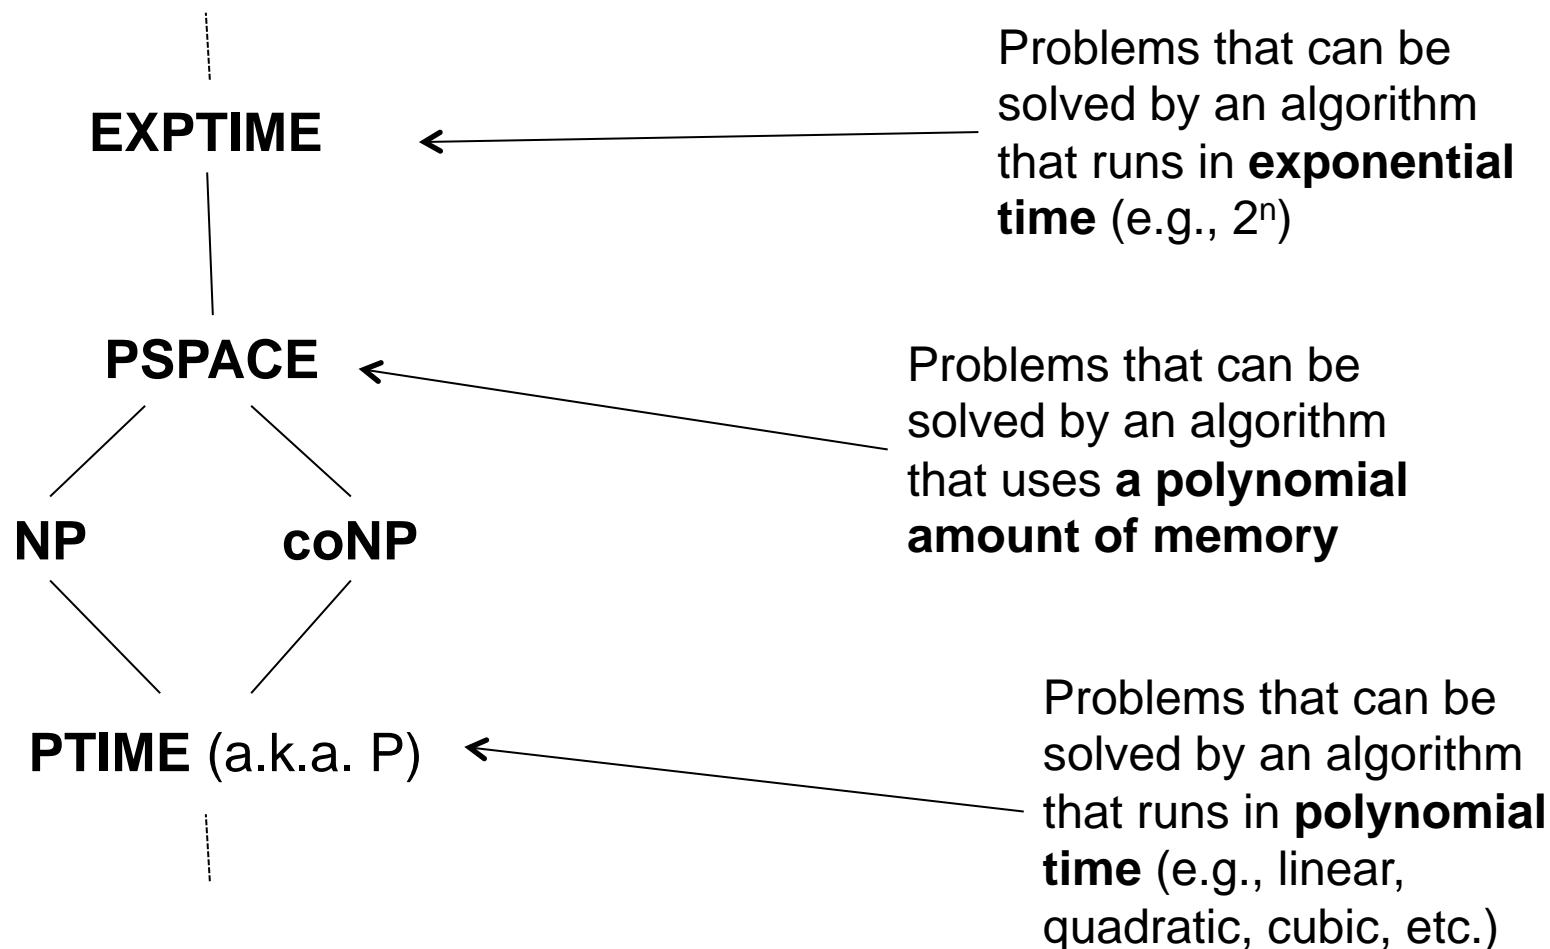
EXPTIME

Problems that can be solved by an algorithm that runs in exponential time (e.g., $2^n$)

PSPACE

Problems that can be solved by an algorithm that uses a polynomial amount of memory

NP

coNP

PTIME (a.k.a. P)

Problems that can be solved by an algorithm that runs in polynomial time (e.g., linear, quadratic, cubic, etc.)